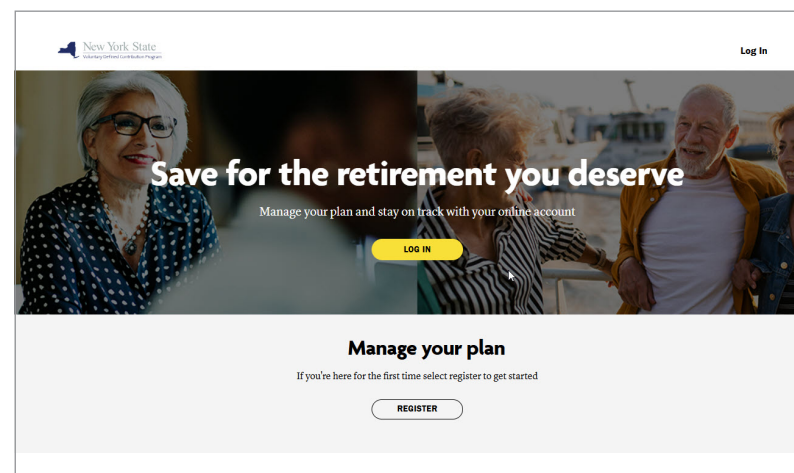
New York State
Voluntary Defined Contribution Program

Log In

Save for the retirement you deserve

Manage your plan and stay on track with your online account

LOG IN

Manage your plan

If you're here for the first time select register to get started

REGISTER